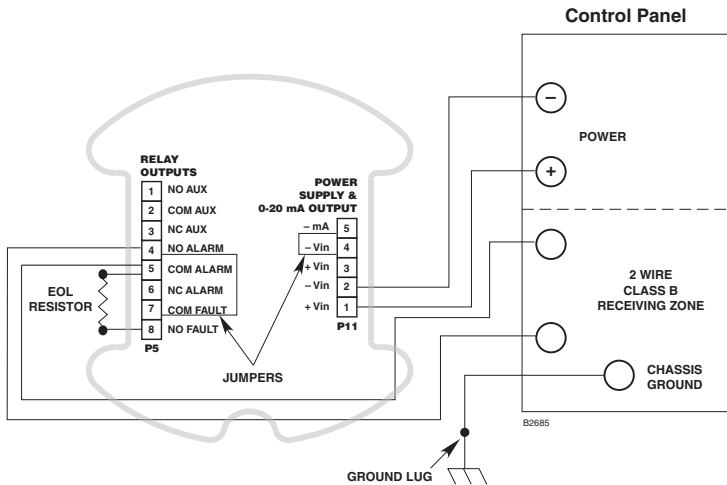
Control Panel

RELAY OUTPUTS

1 NO AUX
2 COM AUX
3 NC AUX
4 NO ALARM
5 COM ALARM
6 NC ALARM
7 COM FAULT
8 NO FAULT

P5

EOL RESISTOR

POWER SUPPLY & 0-20 mA OUTPUT

– mA 5
– Vin 4
+ Vin 3
– Vin 2
+ Vin 1

P11

JUMPERS

–

+

POWER

2 WIRE CLASS B RECEIVING ZONE

CHASSIS GROUND

B2685

GROUND LUG